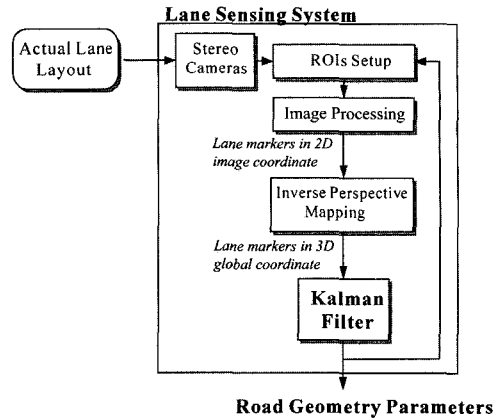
Lane Sensing System

Actual Lane Layout

Stereo Cameras

ROIs Setup

Image Processing

Lane markers in 2D image coordinate

Inverse Perspective Mapping

Lane markers in 3D global coordinate

Kalman Filter

Road Geometry Parameters